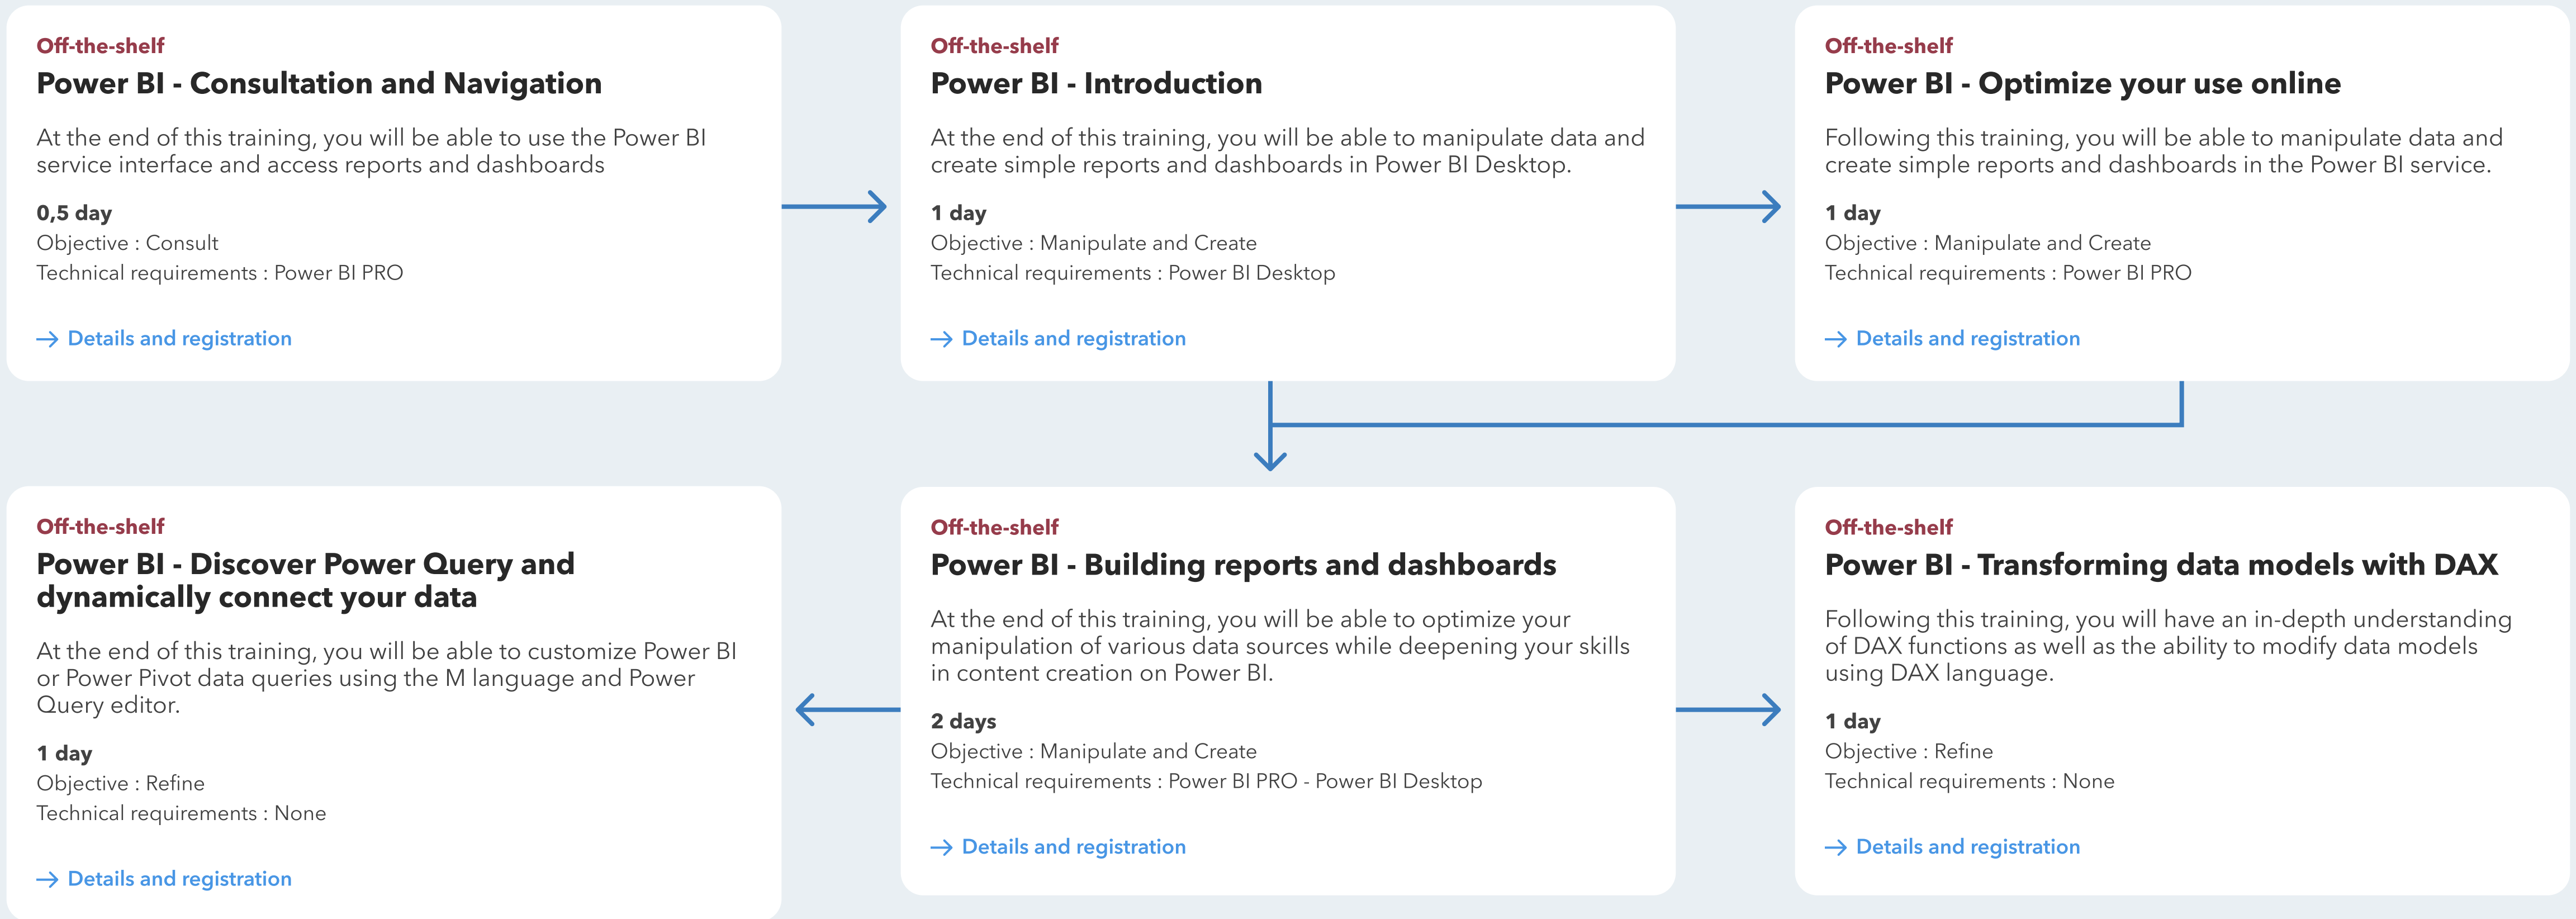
Off-the-shelf
Power BI - Consultation and Navigation

At the end of this training, you will be able to use the Power BI service interface and access reports and dashboards

0,5 day
Objective : Consult
Technical requirements : Power BI PRO

→ Details and registration

Off-the-shelf
Power BI - Introduction

At the end of this training, you will be able to manipulate data and create simple reports and dashboards in Power BI Desktop.

1 day
Objective : Manipulate and Create
Technical requirements : Power BI Desktop

→ Details and registration

Off-the-shelf
Power BI - Optimize your use online

Following this training, you will be able to manipulate data and create simple reports and dashboards in the Power BI service.

1 day
Objective : Manipulate and Create
Technical requirements : Power BI PRO

→ Details and registration

Off-the-shelf
Power BI - Discover Power Query and dynamically connect your data

At the end of this training, you will be able to customize Power BI or Power Pivot data queries using the M language and Power Query editor.

1 day
Objective : Refine
Technical requirements : None

→ Details and registration

Off-the-shelf
Power BI - Building reports and dashboards

At the end of this training, you will be able to optimize your manipulation of various data sources while deepening your skills in content creation on Power BI.

2 days
Objective : Manipulate and Create
Technical requirements : Power BI PRO - Power BI Desktop

→ Details and registration

Off-the-shelf
Power BI - Transforming data models with DAX

Following this training, you will have an in-depth understanding of DAX functions as well as the ability to modify data models using DAX language.

1 day
Objective : Refine
Technical requirements : None

→ Details and registration